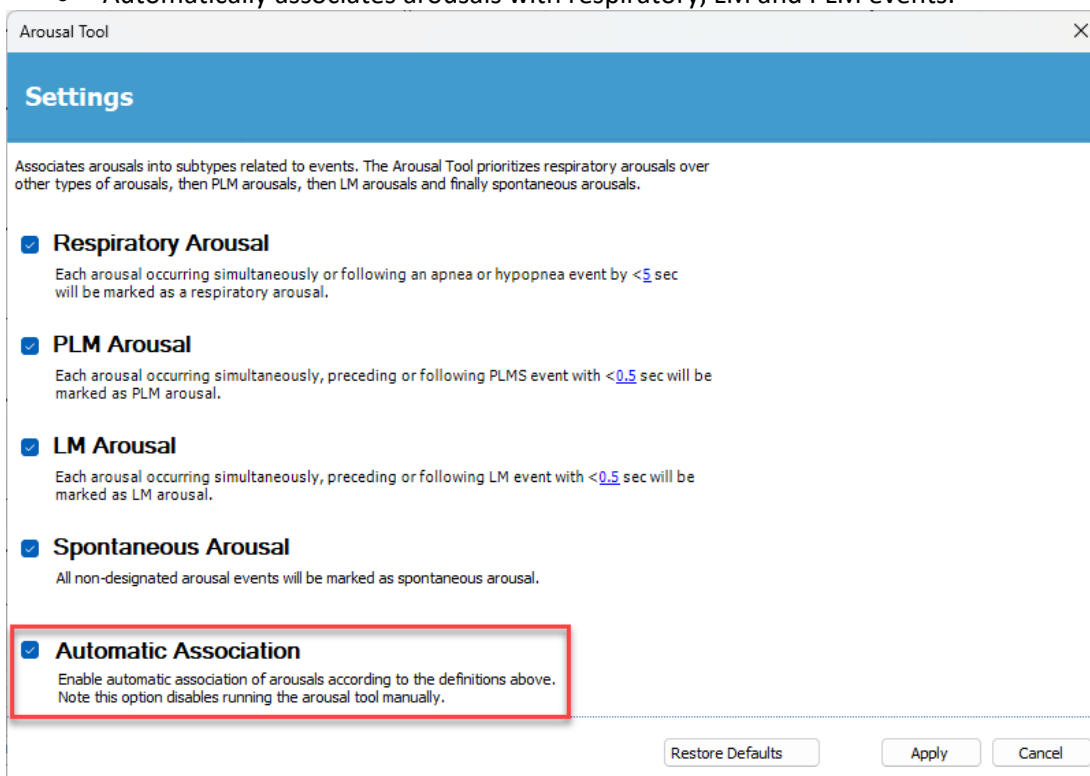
Automatically associates arousals with respiratory, LM and PLM events.

Arousal Tool

Settings

Associates arousals into subtypes related to events. The Arousal Tool prioritizes respiratory arousals over other types of arousals, then PLM arousals, then LM arousals and finally spontaneous arousals.

Respiratory Arousal

Each arousal occurring simultaneously or following an apnea or hypopnea event by <5 sec will be marked as a respiratory arousal.

PLM Arousal

Each arousal occurring simultaneously, preceding or following PLMS event with <0.5 sec will be marked as PLM arousal.

LM Arousal

Each arousal occurring simultaneously, preceding or following LM event with <0.5 sec will be marked as LM arousal.

Spontaneous Arousal

All non-designated arousal events will be marked as spontaneous arousal.

Automatic Association

Enable automatic association of arousals according to the definitions above. Note this option disables running the arousal tool manually.

Restore Defaults Apply Cancel